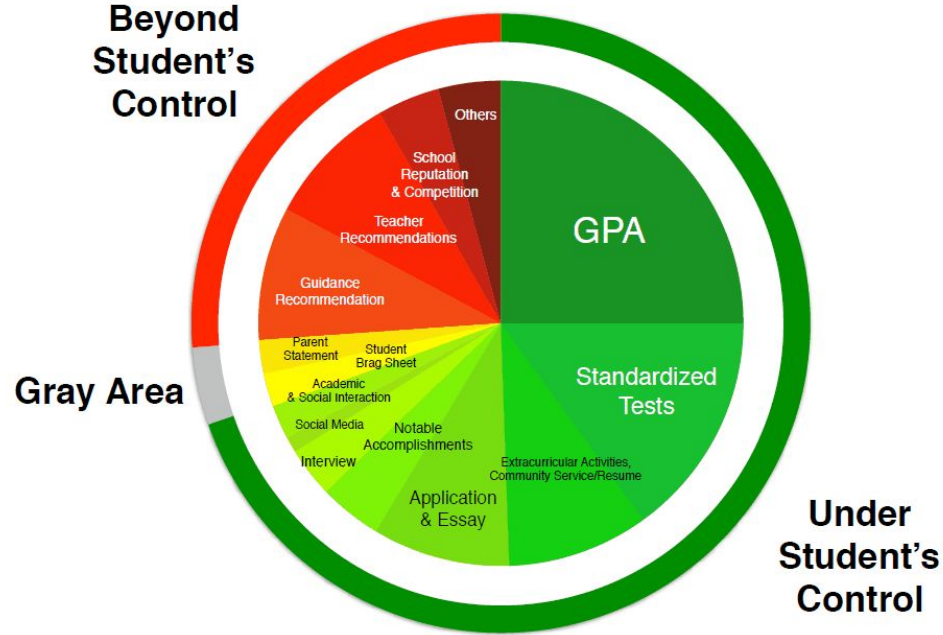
Beyond Student's Control

Others

School Reputation & Competition

Teacher Recommendations

Guidance Recommendation

GPA

Parent Statement

Student Brag Sheet

Academic & Social Interaction

Gray Area

Social Media

Notable Accomplishments

Interview

Standardized Tests

Extracurricular Activities, Community Service/Resume

Application & Essay

Under Student's Control